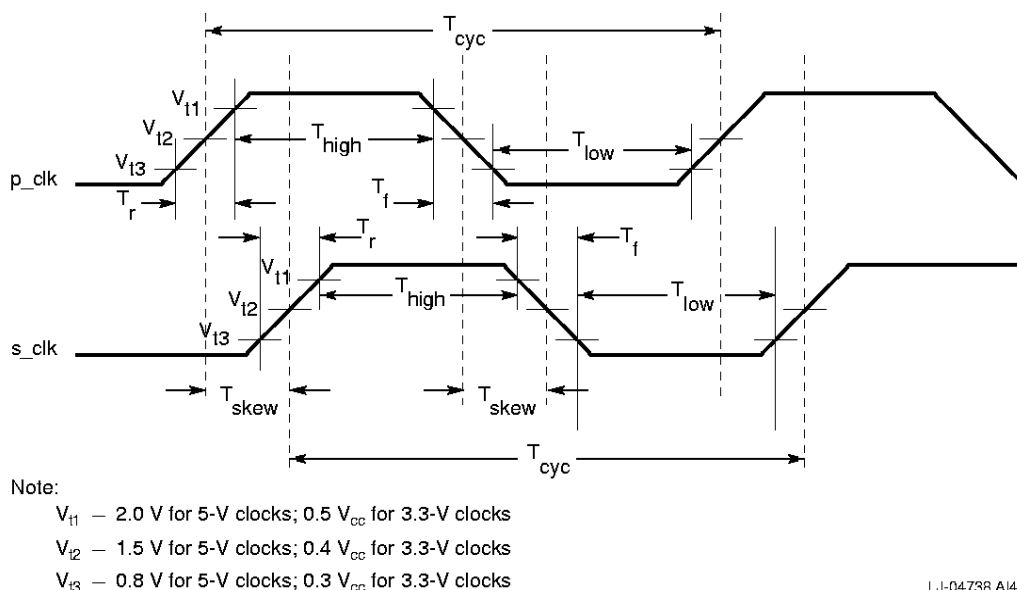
$T_{cyc}$

$V_{t1}$

$V_{t2}$

$V_{t3}$

$T_{high}$

$T_{low}$

p_clk

$T_r$

$T_f$

$T_r$

$T_f$

$V_{t1}$

$V_{t2}$

$V_{t3}$

$T_{high}$

$T_{low}$

s_clk

$T_{skew}$

$T_{skew}$

$T_{cyc}$

Note:

$V_{t1}$ – 2.0 V for 5-V clocks; 0.5 $V_{cc}$ for 3.3-V clocks

$V_{t2}$ – 1.5 V for 5-V clocks; 0.4 $V_{cc}$ for 3.3-V clocks

$V_{t3}$ – 0.8 V for 5-V clocks; 0.3 $V_{cc}$ for 3.3-V clocks

LJ-04738.AI4